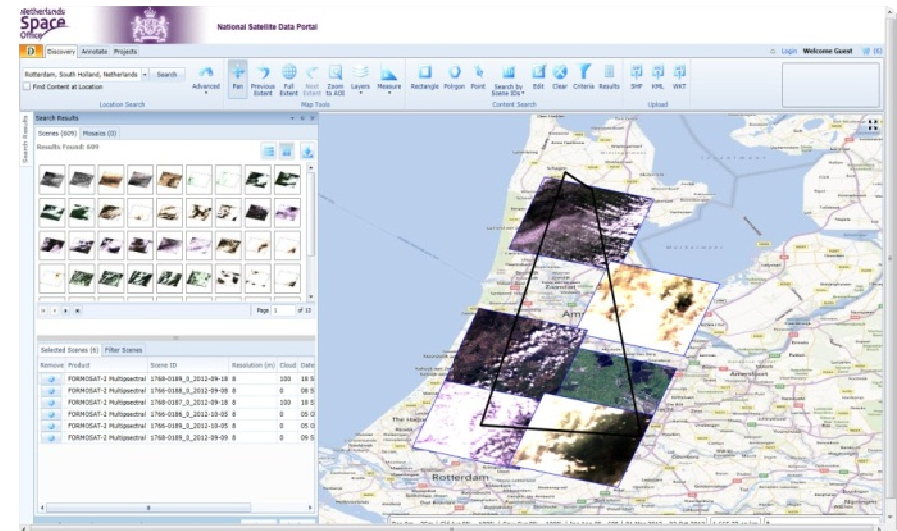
Netherlands Space Office

National Satellite Data Portal

Discovery Annotate Projects

Login Welcome Guest

Rotterdam, South Holland, Netherlands Search

Find Content at Location

Advanced

Location Search

Pan Previous Extent Full Extent Next Extent Zoom to AOI Layers Measure

Map Tools

Rectangle Polygon Point Search by Scene IDs Edit Clear Criteria Results

Content Search

SHP KML WKT

Upload

Search Results

Scenes (609) Mosaics (0)

Results Found: 609

Page 1 of 13

Selected Scenes (6) Filter Scenes

| Remove | Product | Scene ID | Resolution (m) | Cloud | Date |
|---|---|---|---|---|---|
| | FORMOSAT-2 Multispectral | 1768-0189_0_2012-09-18 | 8 | 100 | 18 S |
| | FORMOSAT-2 Multispectral | 1766-0188_0_2012-09-09 | 8 | 0 | 09 S |
| | FORMOSAT-2 Multispectral | 1768-0187_0_2012-09-18 | 8 | 100 | 18 S |
| | FORMOSAT-2 Multispectral | 1765-0188_0_2012-09-05 | 8 | 0 | 05 O |
| | FORMOSAT-2 Multispectral | 1765-0189_0_2012-09-05 | 8 | 0 | 05 O |
| | FORMOSAT-2 Multispectral | 1766-0189_0_2012-09-09 | 8 | 0 | 09 S |

Search Results

Am

Rotterdam